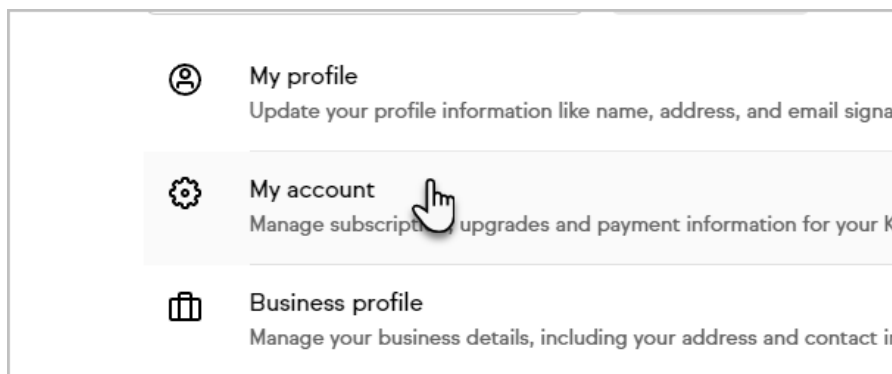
My profile
Update your profile information like name, address, and email signa

My account
Manage subscript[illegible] upgrades and payment information for your K

Business profile
Manage your business details, including your address and contact i